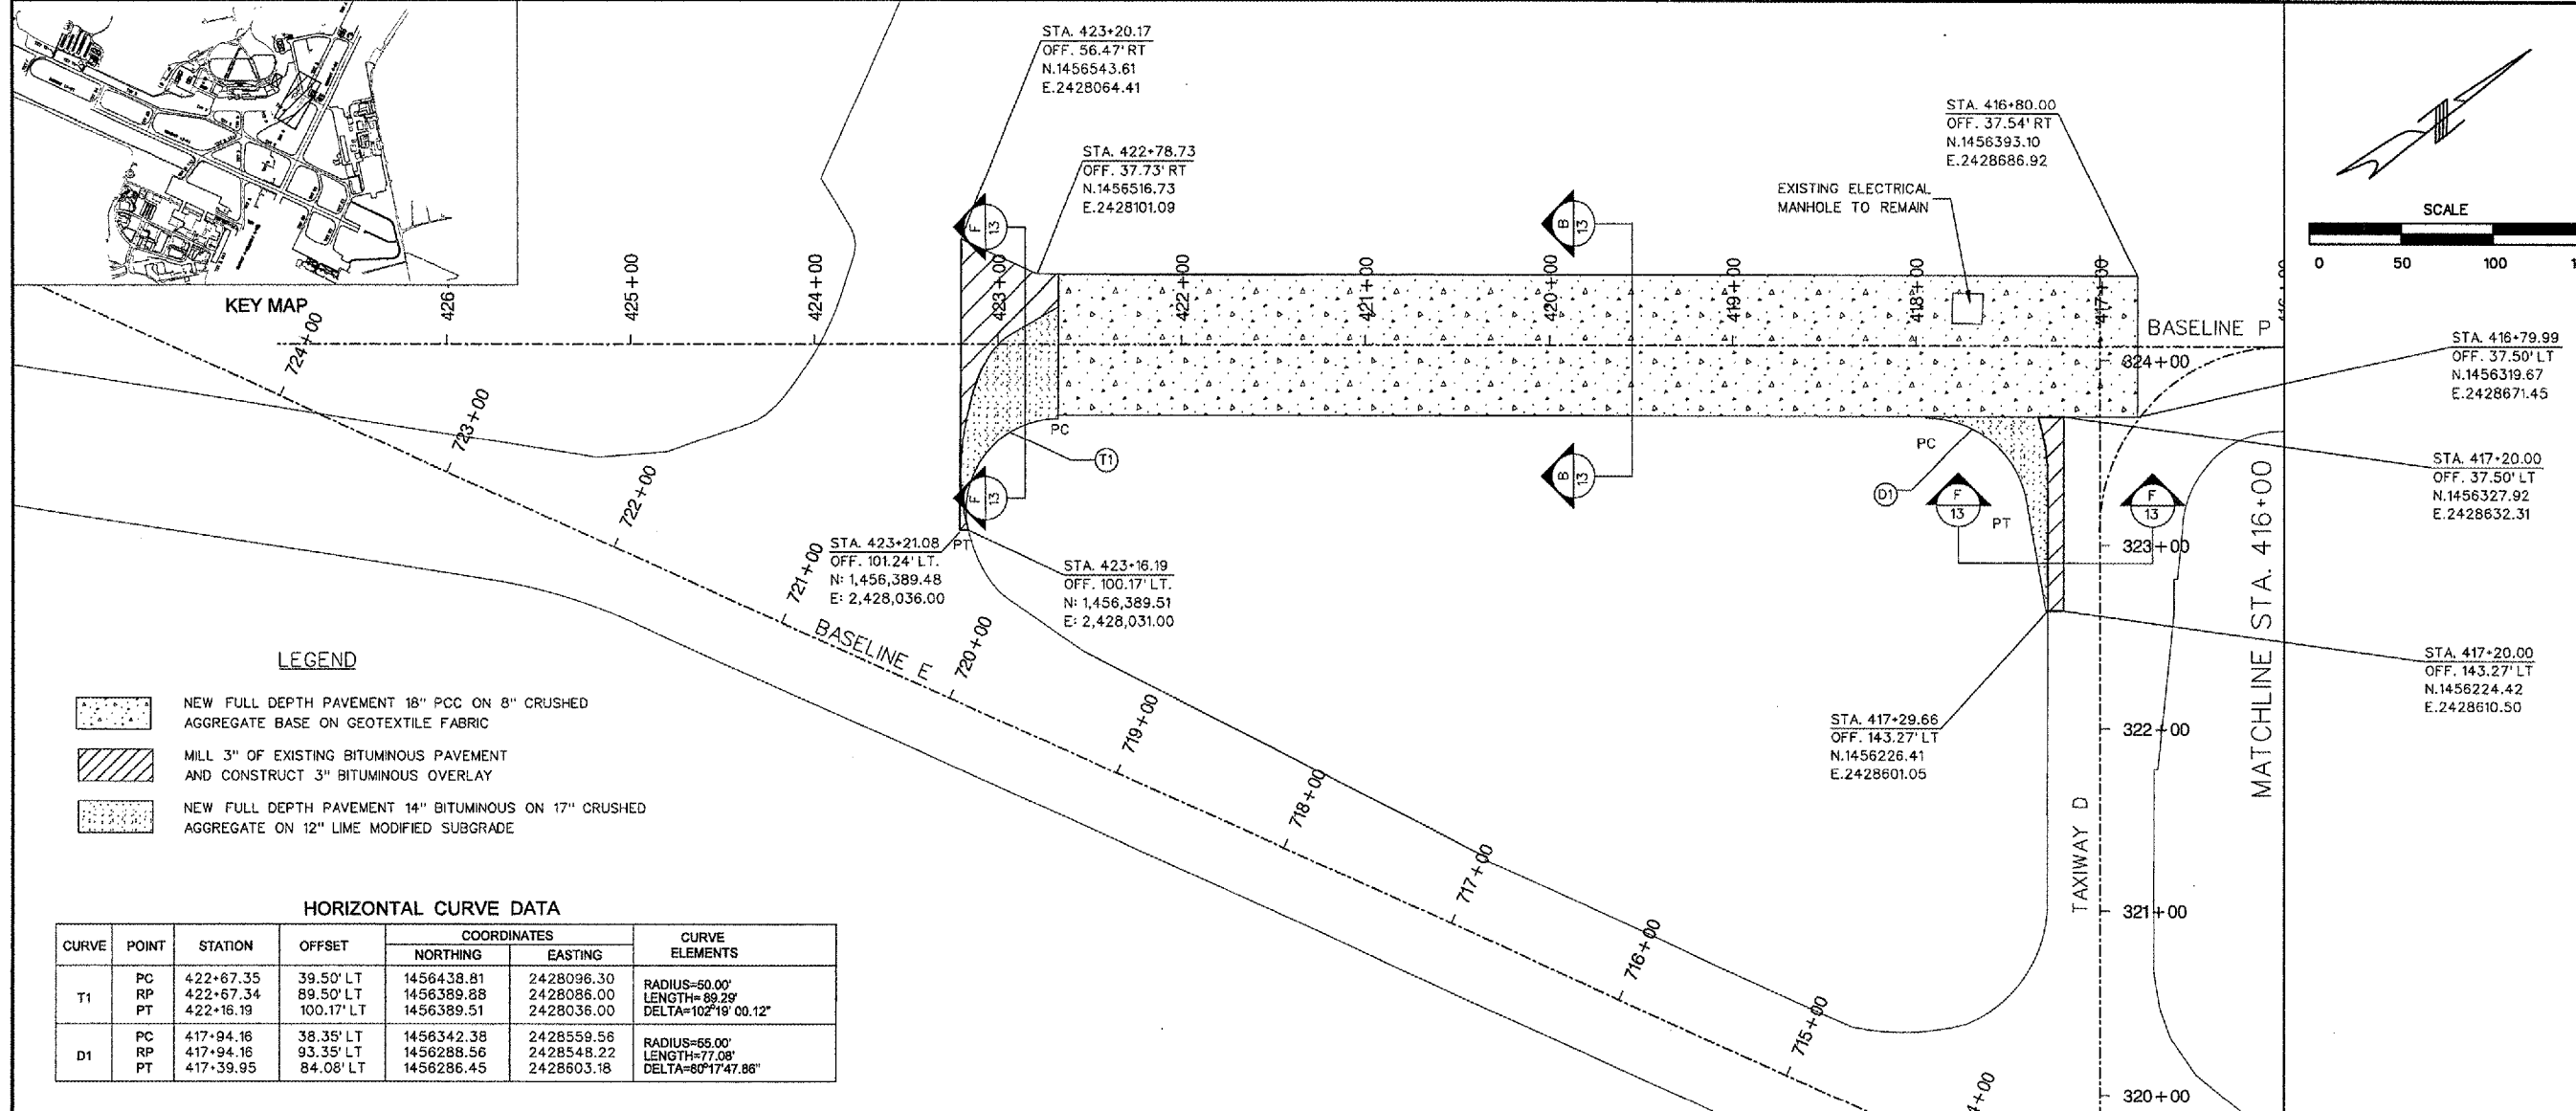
KEY MAP

STA. 423+20.17
OFF. 56.47' RT
N.1456543.61
E.2428064.41

STA. 422+78.73
OFF. 37.73' RT
N.1456516.73
E.2428101.09

STA. 416+80.00
OFF. 37.54' RT
N.1456393.10
E.2428686.92

EXISTING ELECTRICAL
MANHOLE TO REMAIN

SCALE
0 50 100

426 425+00 424+00 423+00 422+00 421+00 420+00 419+00 418+00 417+00

724+00 723+00 722+00 721+00 720+00 719+00 718+00 717+00 716+00 715+00

BASELINE P
324+00
323+00
322+00
321+00
320+00

F 13
B 13
B 13
F 13
F 13
F 13

PC
T1
PC
D1
PT
PT

STA. 416+79.99
OFF. 37.50' LT
N.1456319.67
E.2428671.45

STA. 417+20.00
OFF. 37.50' LT
N.1456327.92
E.2428632.31

STA. 423+21.08
OFF. 101.24' LT.
N: 1,456,389.48
E: 2,428,036.00

STA. 423+16.19
OFF. 100.17' LT.
N: 1,456,389.51
E: 2,428,031.00

BASELINE E

MATCHLINE STA. 416+00

STA. 417+20.00
OFF. 143.27' LT
N.1456224.42
E.2428610.50

STA. 417+29.66
OFF. 143.27' LT
N.1456226.41
E.2428601.05

TAXIWAY D

LEGEND

NEW FULL DEPTH PAVEMENT 18" PCC ON 8" CRUSHED AGGREGATE BASE ON GEOTEXTILE FABRIC

MILL 3" OF EXISTING BITUMINOUS PAVEMENT AND CONSTRUCT 3" BITUMINOUS OVERLAY

NEW FULL DEPTH PAVEMENT 14" BITUMINOUS ON 17" CRUSHED AGGREGATE ON 12" LIME MODIFIED SUBGRADE

HORIZONTAL CURVE DATA

| CURVE | POINT | STATION | OFFSET | COORDINATES NORTHING | COORDINATES EASTING | CURVE ELEMENTS |
|---|---|---|---|---|---|---|
| T1 | PC<br>RP<br>PT | 422+67.35<br>422+67.34<br>422+16.19 | 39.50' LT<br>89.50' LT<br>100.17' LT | 1456438.81<br>1456389.88<br>1456389.51 | 2428096.30<br>2428086.00<br>2428036.00 | RADIUS=50.00'<br>LENGTH=89.29'<br>DELTA=102°19' 00.12" |
| D1 | PC<br>RP<br>PT | 417+94.16<br>417+94.16<br>417+39.95 | 38.35' LT<br>93.35' LT<br>84.08' LT | 1456342.38<br>1456288.56<br>1456286.45 | 2428559.56<br>2428548.22<br>2428603.18 | RADIUS=55.00'<br>LENGTH=77.08'<br>DELTA=80°17'47.86" |